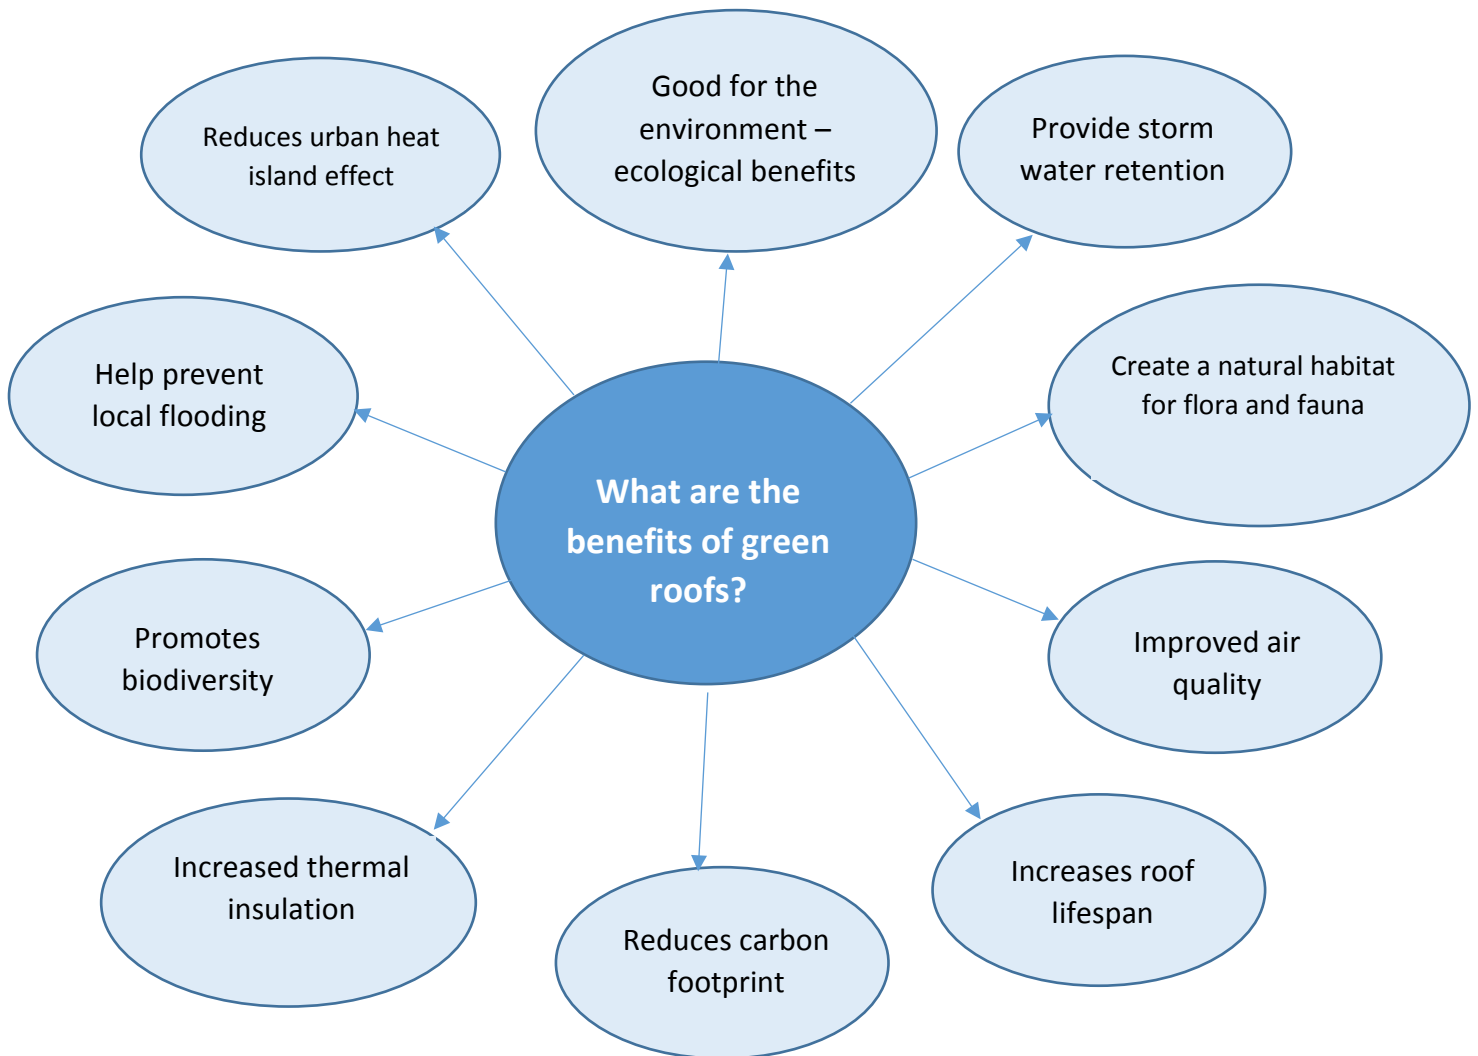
What are the benefits of green roofs?

Reduces urban heat island effect

Good for the environment – ecological benefits

Provide storm water retention

Help prevent local flooding

Create a natural habitat for flora and fauna

Promotes biodiversity

Improved air quality

Increased thermal insulation

Reduces carbon footprint

Increases roof lifespan